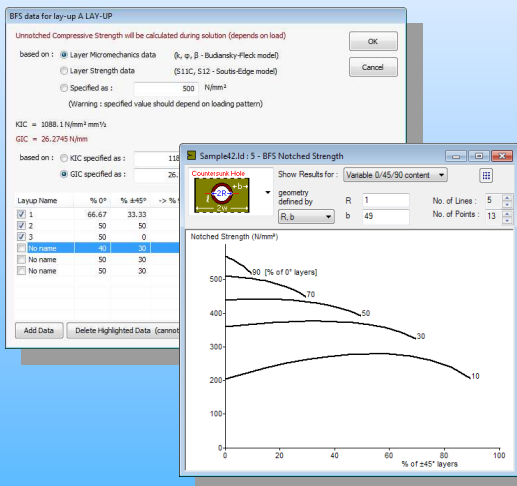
BFS data for lay-up A LAY-UP

Unnotched Compressive Strength will be calculated during solution (depends on load)

based on : Layer Micromechanics data (k, φ, β - Budiansky-Fleck model)

Layer Strength data (S11C, S12 - Soutis-Edge model)

Specified as : 500 N/mm²

(Warning : specified value should depend on loading pattern)

OK

Cancel

KIC = 1088.1 N/mm² mm½

GIC = 26.2745 N/mm

based on : KIC specified as : 118

GIC specified as : 26.

| Layup Name | % 0° | % ±45° | -> % |
|---|---|---|---|
| 1 | 66.67 | 33.33 | |
| 2 | 50 | 50 | |
| 3 | 50 | 0 | |
| No name | 40 | 30 | |
| No name | 50 | 30 | |
| No name | 50 | 30 | |

Add Data

Delete Highlighted Data (cannot

Sample42.ld : 5 - BFS Notched Strength

Countersunk Hole

2R

2b

geometry defined by

R, b

R 1

b 49

Show Results for : Variable 0/45/90 content

No. of Lines : 5

No. of Points : 13

Notched Strength (N/mm²)

90 [% of 0° layers]

70

50

30

10

600

500

400

300

200

100

0

0

20

40

60

80

100

% of ±45° layers